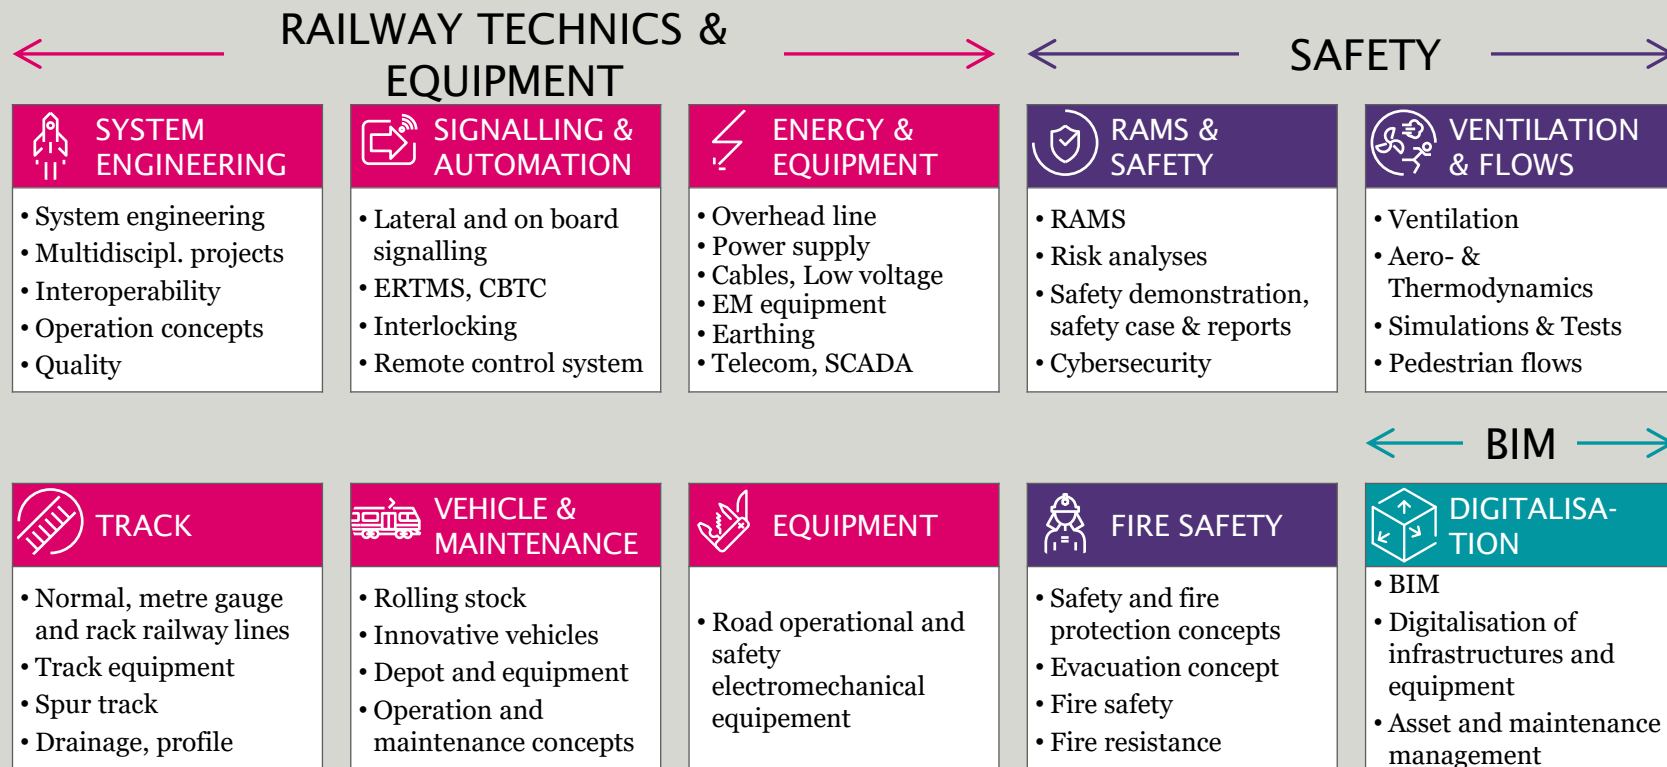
RAILWAY TECHNICS & EQUIPMENT

SAFETY

SYSTEM ENGINEERING
• System engineering
• Multidiscipl. projects
• Interoperability
• Operation concepts
• Quality

SIGNALLING & AUTOMATION
• Lateral and on board signalling
• ERTMS, CBTC
• Interlocking
• Remote control system

ENERGY & EQUIPMENT
• Overhead line
• Power supply
• Cables, Low voltage
• EM equipment
• Earthing
• Telecom, SCADA

RAMS & SAFETY
• RAMS
• Risk analyses
• Safety demonstration, safety case & reports
• Cybersecurity

VENTILATION & FLOWS
• Ventilation
• Aero- & Thermodynamics
• Simulations & Tests
• Pedestrian flows

BIM

TRACK
• Normal, metre gauge and rack railway lines
• Track equipment
• Spur track
• Drainage, profile

VEHICLE & MAINTENANCE
• Rolling stock
• Innovative vehicles
• Depot and equipment
• Operation and maintenance concepts

EQUIPMENT
• Road operational and safety electromechanical equipement

FIRE SAFETY
• Safety and fire protection concepts
• Evacuation concept
• Fire safety
• Fire resistance

DIGITALISATION
• BIM
• Digitalisation of infrastructures and equipment
• Asset and maintenance management